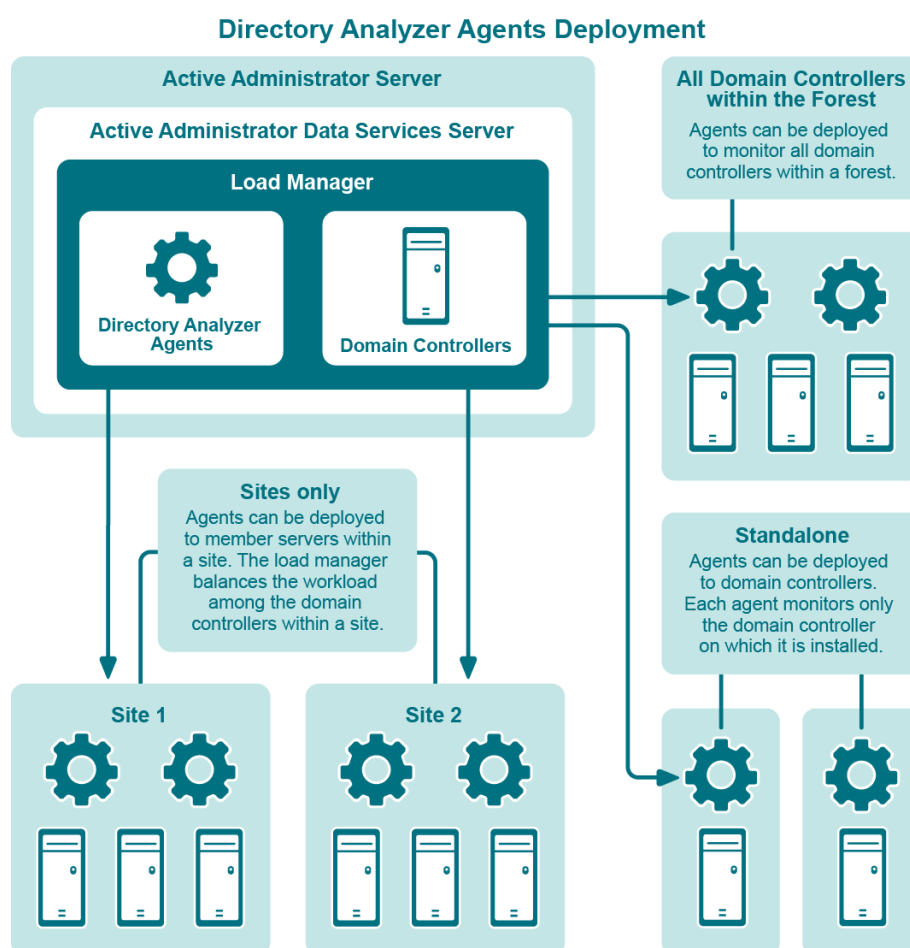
Directory Analyzer Agents Deployment

Active Administrator Server

Active Administrator Data Services Server

Load Manager

Directory Analyzer Agents

Domain Controllers

All Domain Controllers within the Forest

Agents can be deployed to monitor all domain controllers within a forest.

Sites only

Agents can be deployed to member servers within a site. The load manager balances the workload among the domain controllers within a site.

Standalone

Agents can be deployed to domain controllers. Each agent monitors only the domain controller on which it is installed.

Site 1

Site 2